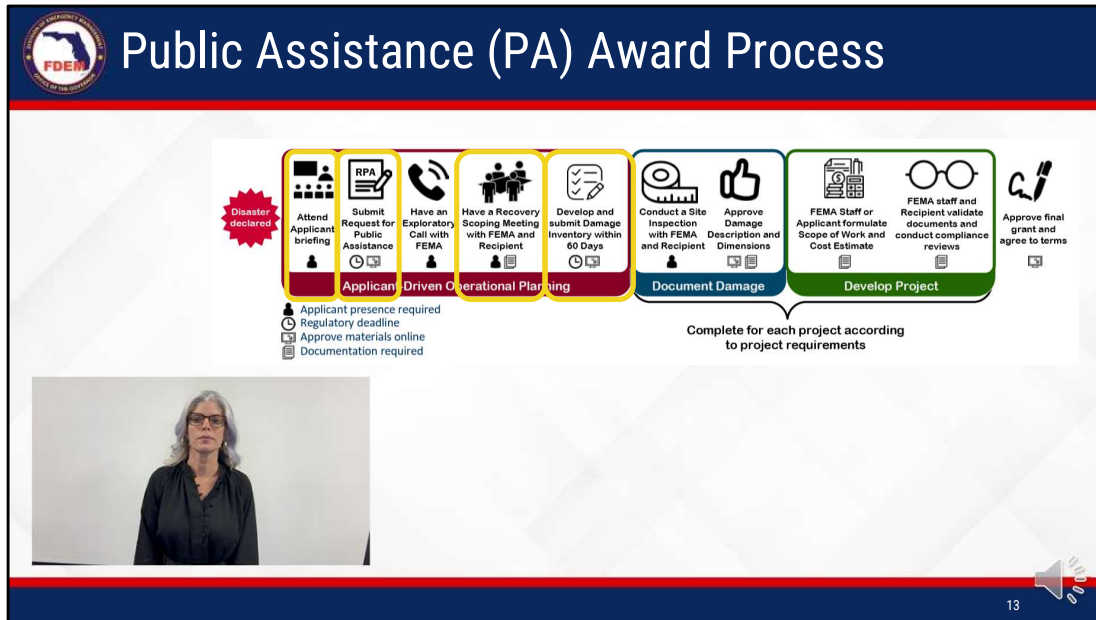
FDEM

Public Assistance (PA) Award Process

Disaster declared

RPA

Attend Applicant briefing

Submit Request for Public Assistance

Have an Exploratory Call with FEMA

Have a Recovery Scoping Meeting with FEMA and Recipient

Develop and submit Damage Inventory within 60 Days

Applicant-Driven Operational Planning

Conduct a Site Inspection with FEMA and Recipient

Approve Damage Description and Dimensions

Document Damage

FEMA Staff or Applicant formulate Scope of Work and Cost Estimate

FEMA staff and Recipient validate documents and conduct compliance reviews

Develop Project

Approve final grant and agree to terms

Applicant presence required
Regulatory deadline
Approve materials online
Documentation required

Complete for each project according to project requirements

13